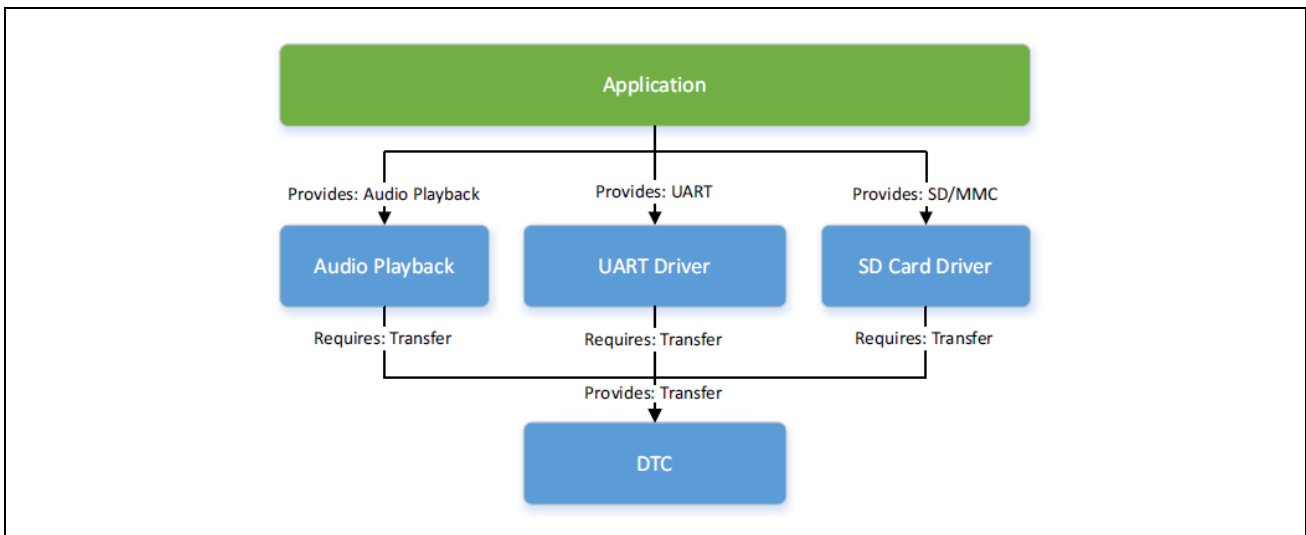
Application

Provides: Audio Playback

Provides: UART

Provides: SD/MMC

Audio Playback

UART Driver

SD Card Driver

Requires: Transfer

Requires: Transfer

Requires: Transfer

Provides: Transfer

DTC